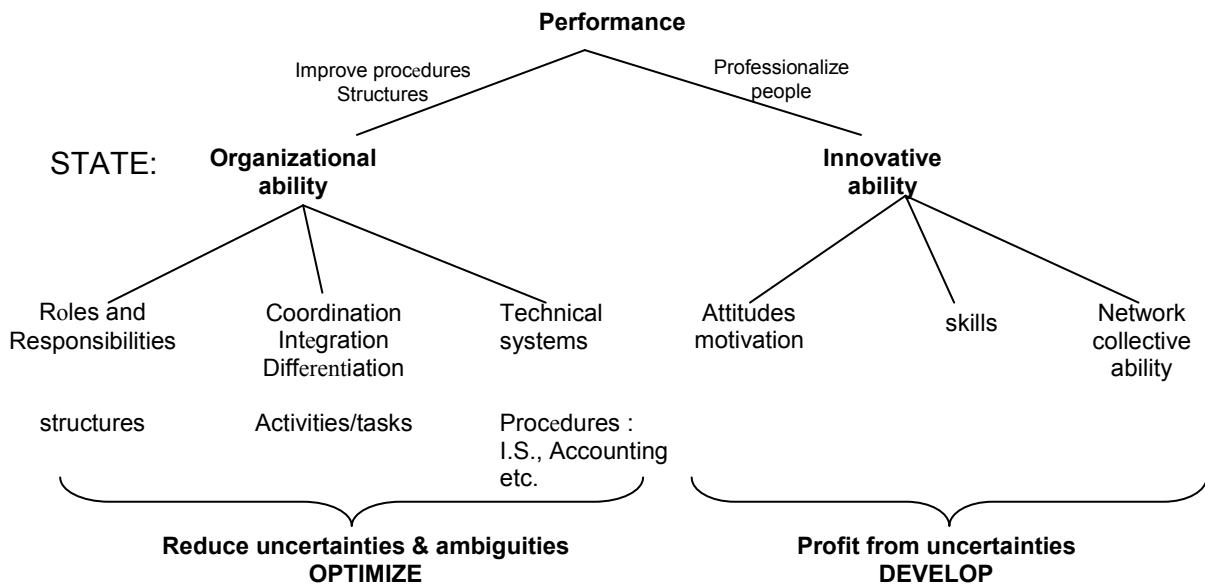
Performance

Improve procedures Structures

Professionalize people

STATE:

Organizational ability

Innovative ability

Roles and Responsibilities

Coordination Integration Differentiation

Technical systems

Attitudes motivation

skills

Network collective ability

structures

Activities/tasks

Procedures : I.S., Accounting etc.

Reduce uncertainties & ambiguities
OPTIMIZE

Profit from uncertainties
DEVELOP